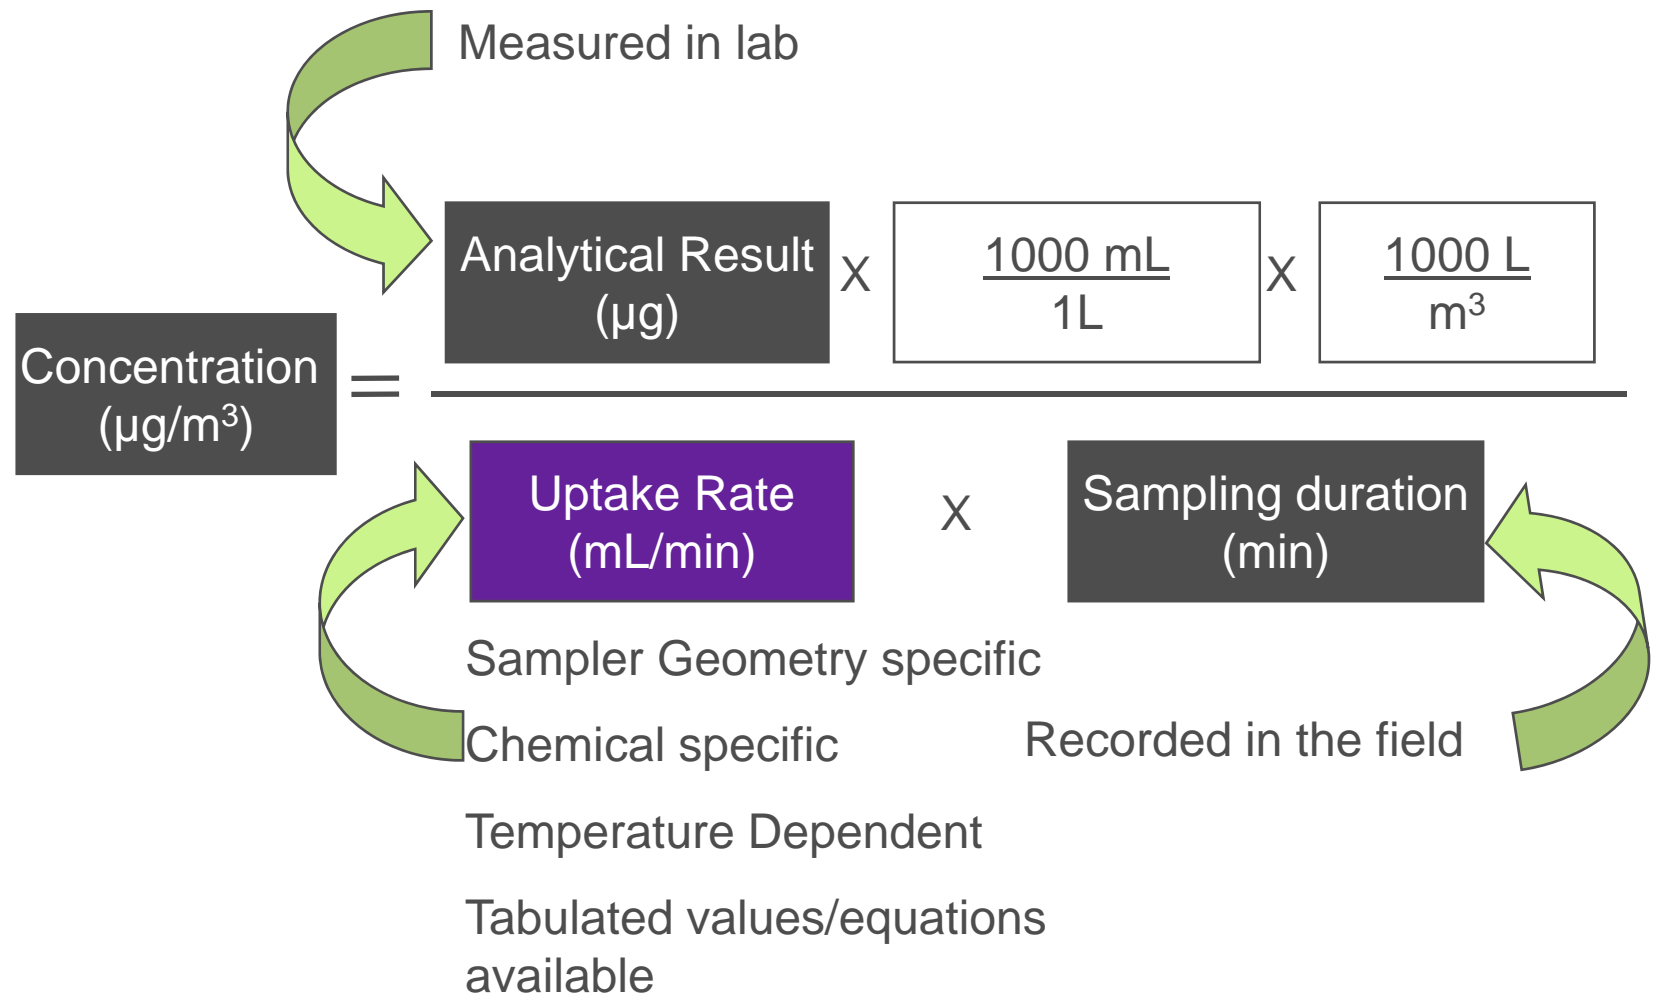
Measured in lab

Concentration ($\mu g/m^3$) =

Analytical Result ($\mu g$) X $\frac{1000 \text{ mL}}{1\text{L}}$ X $\frac{1000 \text{ L}}{m^3}$

Uptake Rate (mL/min) X Sampling duration (min)

Sampler Geometry specific

Chemical specific

Temperature Dependent

Tabulated values/equations available

Recorded in the field